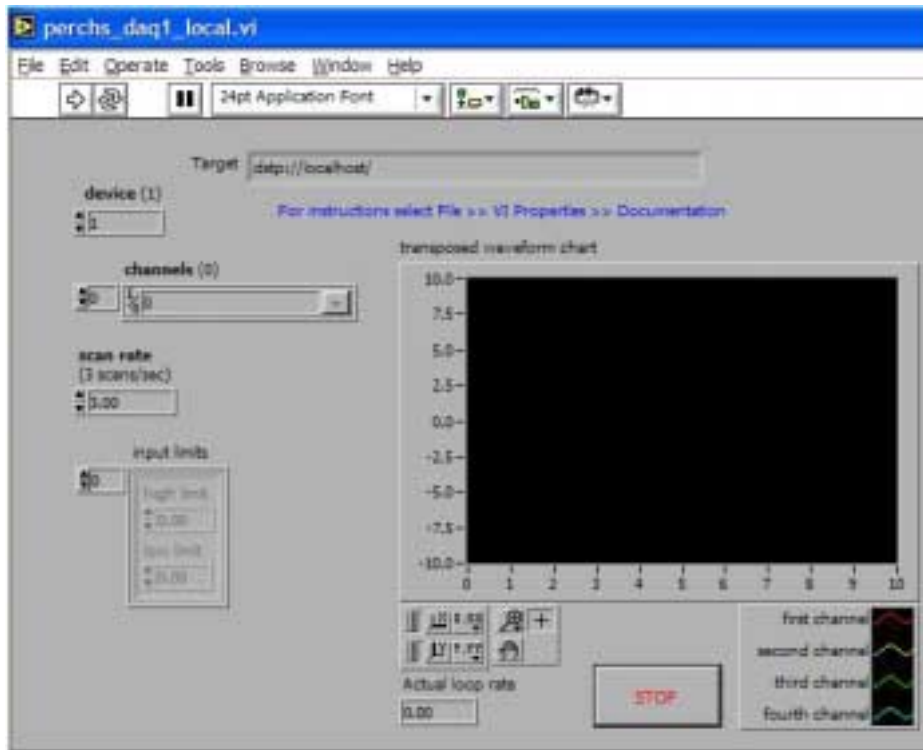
perchs_daq1_local.vi

File Edit Operate Tools Browse Window Help

24pt Application Font

Target dstp://localhost/

device (1)

1

For instructions select File >> VI Properties >> Documentation

channels (0)

0

0

transposed waveform chart

scan rate
(3 scans/sec)

3.00

input limits

0

high limit

0.00

low limit

0.00

10.0
7.5
5.0
2.5
0.0
-2.5
-5.0
-7.5
-10.0

0 1 2 3 4 5 6 7 8 9 10

first channel

second channel

third channel

fourth channel

Actual loop rate

0.00

STOP